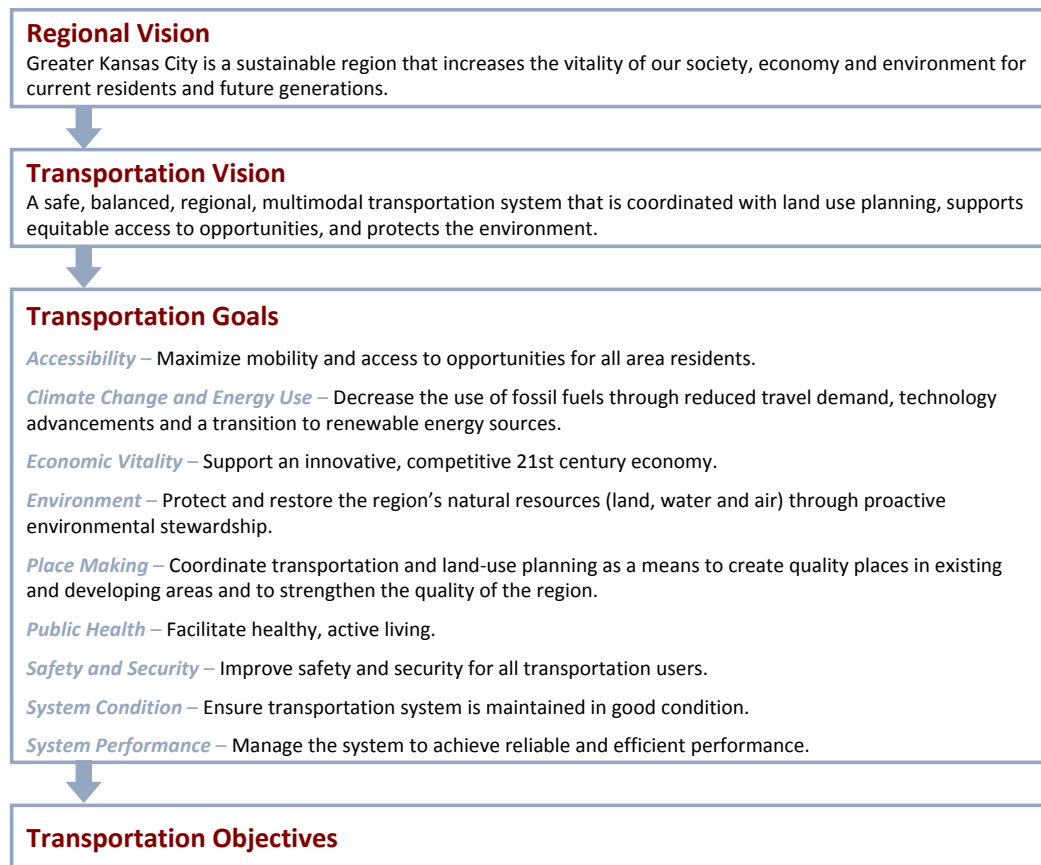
Regional Vision
Greater Kansas City is a sustainable region that increases the vitality of our society, economy and environment for current residents and future generations.

Transportation Vision
A safe, balanced, regional, multimodal transportation system that is coordinated with land use planning, supports equitable access to opportunities, and protects the environment.

Transportation Goals
Accessibility – Maximize mobility and access to opportunities for all area residents.

Climate Change and Energy Use – Decrease the use of fossil fuels through reduced travel demand, technology advancements and a transition to renewable energy sources.

Economic Vitality – Support an innovative, competitive 21st century economy.

Environment – Protect and restore the region's natural resources (land, water and air) through proactive environmental stewardship.

Place Making – Coordinate transportation and land-use planning as a means to create quality places in existing and developing areas and to strengthen the quality of the region.

Public Health – Facilitate healthy, active living.

Safety and Security – Improve safety and security for all transportation users.

System Condition – Ensure transportation system is maintained in good condition.

System Performance – Manage the system to achieve reliable and efficient performance.

Transportation Objectives